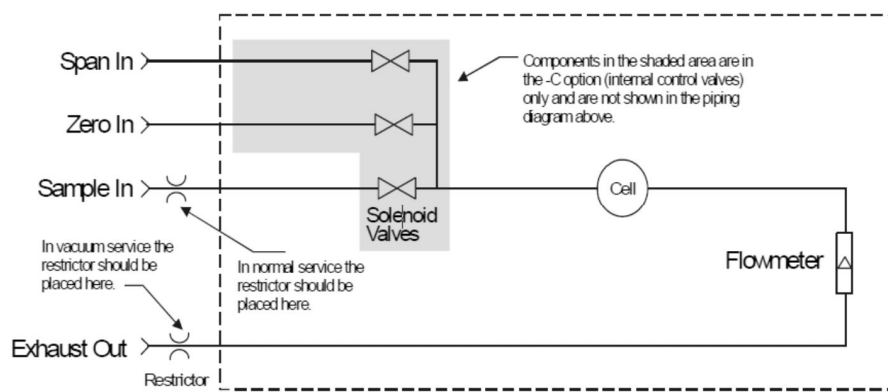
Span In

Zero In

Sample In

Components in the shaded area are in the -C option (internal control valves) only and are not shown in the piping diagram above.

Cell

Solenoid Valves

In vacuum service the restrictor should be placed here.

In normal service the restrictor should be placed here.

Flowmeter

Exhaust Out

Restrictor